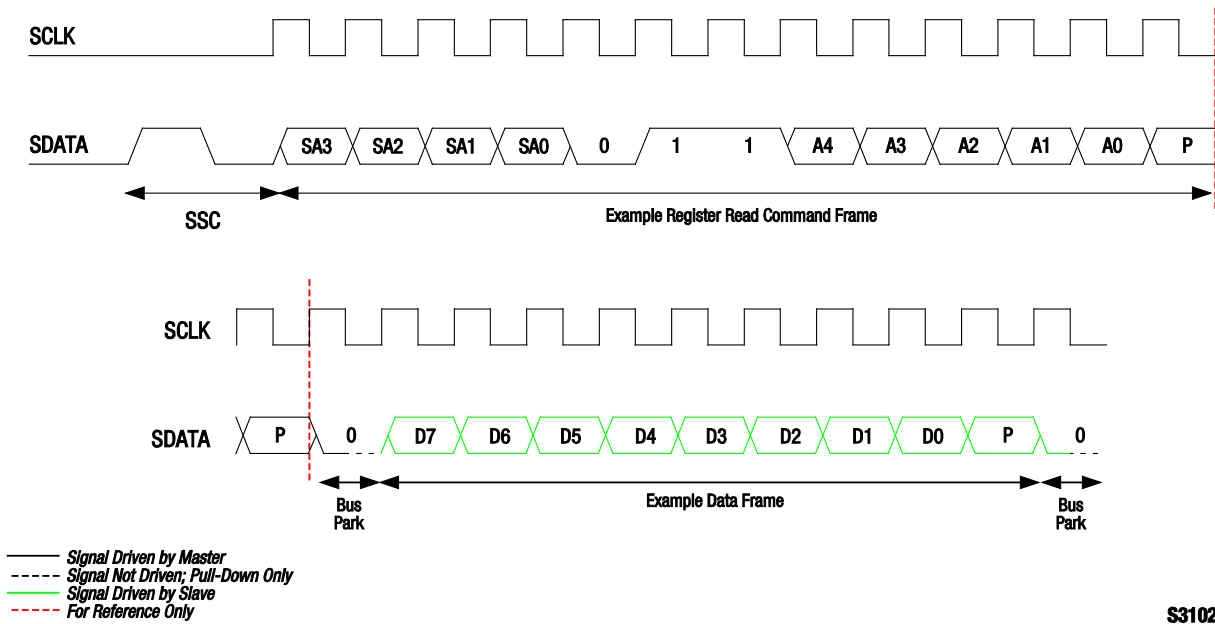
SCLK

SDATA SA3 SA2 SA1 SA0 0 1 1 A4 A3 A2 A1 A0 P

SSC

Example Register Read Command Frame

SCLK

SDATA P 0 D7 D6 D5 D4 D3 D2 D1 D0 P 0

Bus Park

Example Data Frame

Bus Park

Signal Driven by Master
Signal Not Driven; Pull-Down Only
Signal Driven by Slave
For Reference Only

S3102